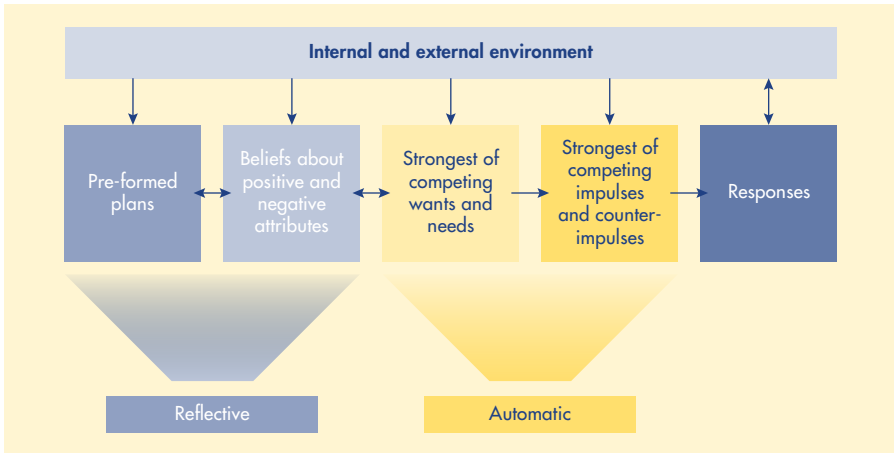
Internal and external environment

Pre-formed plans

Beliefs about positive and negative attributes

Strongest of competing wants and needs

Strongest of competing impulses and counter-impulses

Responses

Reflective

Automatic